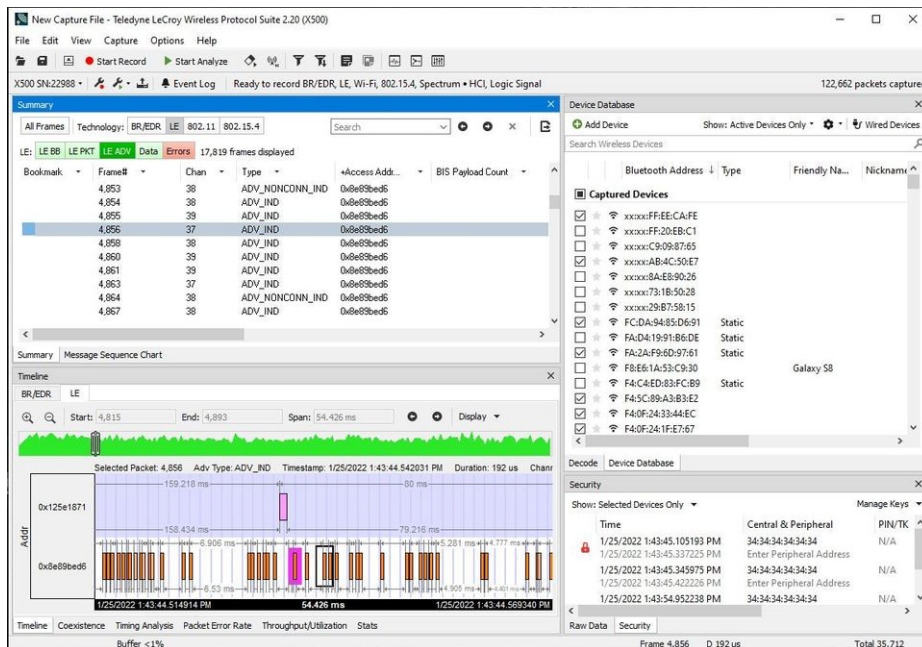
New Capture File - Teledyne LeCroy Wireless Protocol Suite 2.20 (X500)

File Edit View Capture Options Help

Start Record Start Analyze

X500 SN:22988 Event Log Ready to record BR/EDR, LE, Wi-Fi, 802.15.4, Spectrum • HCI, Logic Signal 122,662 packets captured

Summary

All Frames Technology: BR/EDR LE 802.11 802.15.4 Search

LE: LE BB LE PKT LE ADV Data Errors 17,819 frames displayed

| Bookmark | Frame# | Chan | Type | +Access Addr... | BIS Payload Count |
|---|---|---|---|---|---|
| | 4,853 | 38 | ADV_NONCONN_IND | 0x8e89bed6 | |
| | 4,854 | 38 | ADV_IND | 0x8e89bed6 | |
| | 4,855 | 39 | ADV_IND | 0x8e89bed6 | |
| | 4,856 | 37 | ADV_IND | 0x8e89bed6 | |
| | 4,858 | 38 | ADV_IND | 0x8e89bed6 | |
| | 4,860 | 39 | ADV_IND | 0x8e89bed6 | |
| | 4,861 | 39 | ADV_IND | 0x8e89bed6 | |
| | 4,863 | 37 | ADV_IND | 0x8e89bed6 | |
| | 4,864 | 38 | ADV_NONCONN_IND | 0x8e89bed6 | |
| | 4,867 | 38 | ADV_IND | 0x8e89bed6 | |

Summary Message Sequence Chart

Timeline

BR/EDR LE

Start: 4,815 End: 4,893 Span: 54.426 ms Display

Selected Packet: 4,856 Adv Type: ADV_IND Timestamp: 1/25/2022 1:43:44.542031 PM Duration: 192 us Chan

0x125e1871
159.218 ms
80 ms
158.434 ms
79.216 ms
Addr
0x8e89bed6
6.906 ms
5.281 ms
4.777 ms
6.53 ms
4.906 ms
1/25/2022 1:43:44.514914 PM 54.426 ms 1/25/2022 1:43:44.569340 PM

Timeline Coexistence Timing Analysis Packet Error Rate Throughput/Utilization Stats

Buffer <1%

Device Database

Add Device Show: Active Devices Only Wired Devices

Search Wireless Devices

| | Bluetooth Address | Type | Friendly Na... | Nickname |
|---|---|---|---|---|

Captured Devices

| | Bluetooth Address | Type | Friendly Name |
|---|---|---|---|
| ☑ | xx:xx:FF:EE:CA:FE | | |
| ☐ | xx:xx:FF:20:EB:C1 | | |
| ☐ | xx:xx:C9:09:87:65 | | |
| ☑ | xx:xx:AB:4C:50:E7 | | |
| ☐ | xx:xx:8A:E8:90:26 | | |
| ☐ | xx:xx:73:1B:50:28 | | |
| ☐ | xx:xx:29:B7:58:15 | | |
| ☑ | FC:DA:94:85:D6:91 | Static | |
| ☐ | FA:D4:19:91:B6:DE | Static | |
| ☑ | FA:2A:F9:6D:97:61 | Static | |
| ☐ | F8:E6:1A:53:C9:30 | | Galaxy S8 |
| ☐ | F4:C4:ED:83:FC:B9 | Static | |
| ☑ | F4:5C:89:A3:B3:E2 | | |
| ☑ | F4:0F:24:33:44:EC | | |
| ☑ | F4:0F:24:1F:E7:67 | | |

Decode Device Database

Security

Show: Selected Devices Only Manage Keys

| Time | Central & Peripheral | PIN/TK |
|---|---|---|
| 1/25/2022 1:43:45.105193 PM<br>1/25/2022 1:43:45.337225 PM | 34:34:34:34:34:34<br>Enter Peripheral Address | N/A |
| 1/25/2022 1:43:45.345975 PM<br>1/25/2022 1:43:45.422226 PM | 34:34:34:34:34:34<br>Enter Peripheral Address | N/A |
| 1/25/2022 1:43:54.952238 PM | 34:34:34:34:34:34 | N/A |

Raw Data Security

Frame 4,856 D 192 us Total 35,712